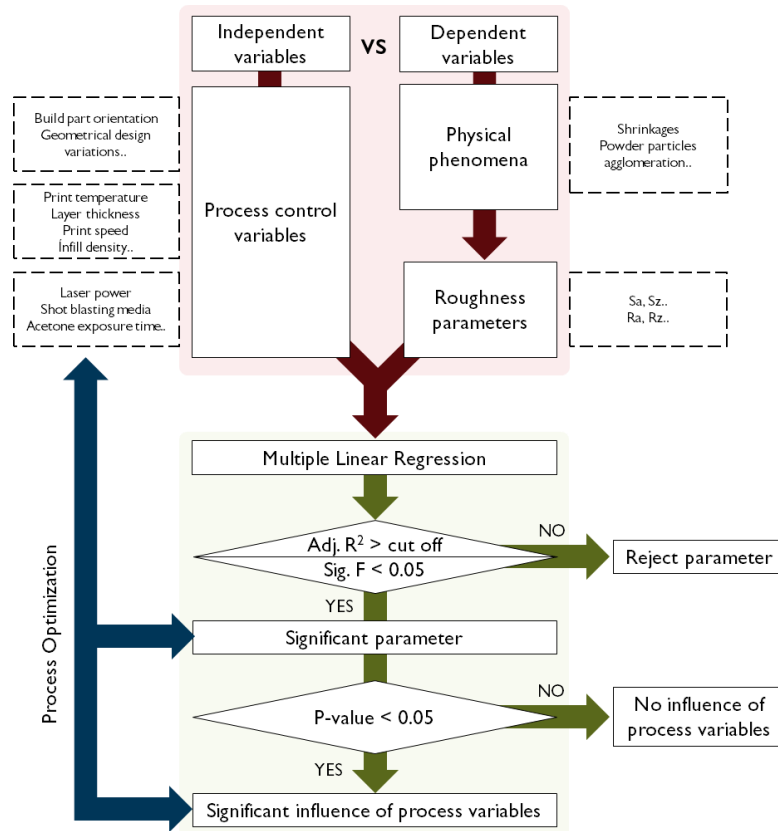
Independent variables

VS

Dependent variables

Build part orientation
Geometrical design variations..

Print temperature
Layer thickness
Print speed
Infill density..

Laser power
Shot blasting media
Acetone exposure time..

Process control variables

Physical phenomena

Shrinkages
Powder particles agglomeration..

Roughness parameters

Sa, Sz..
Ra, Rz..

Multiple Linear Regression

Adj. R$^2$ > cut off
Sig. F < 0.05

NO

Reject parameter

YES

Significant parameter

P-value < 0.05

NO

No influence of process variables

YES

Significant influence of process variables

Process Optimization